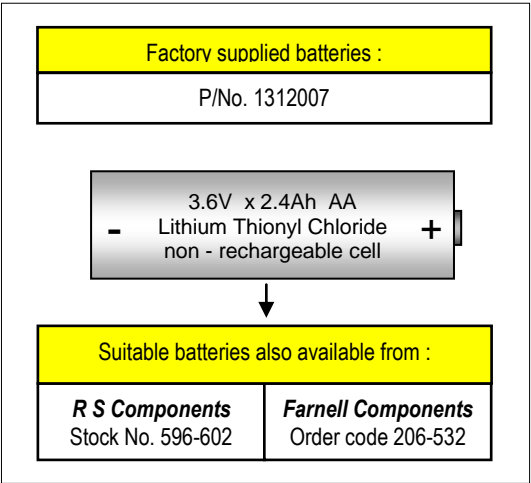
Factory supplied batteries :

P/No. 1312007

3.6V x 2.4Ah AA
Lithium Thionyl Chloride
non - rechargeable cell

-

+

Suitable batteries also available from :

| R S Components | Farnell Components |
|---|---|
| Stock No. 596-602 | Order code 206-532 |